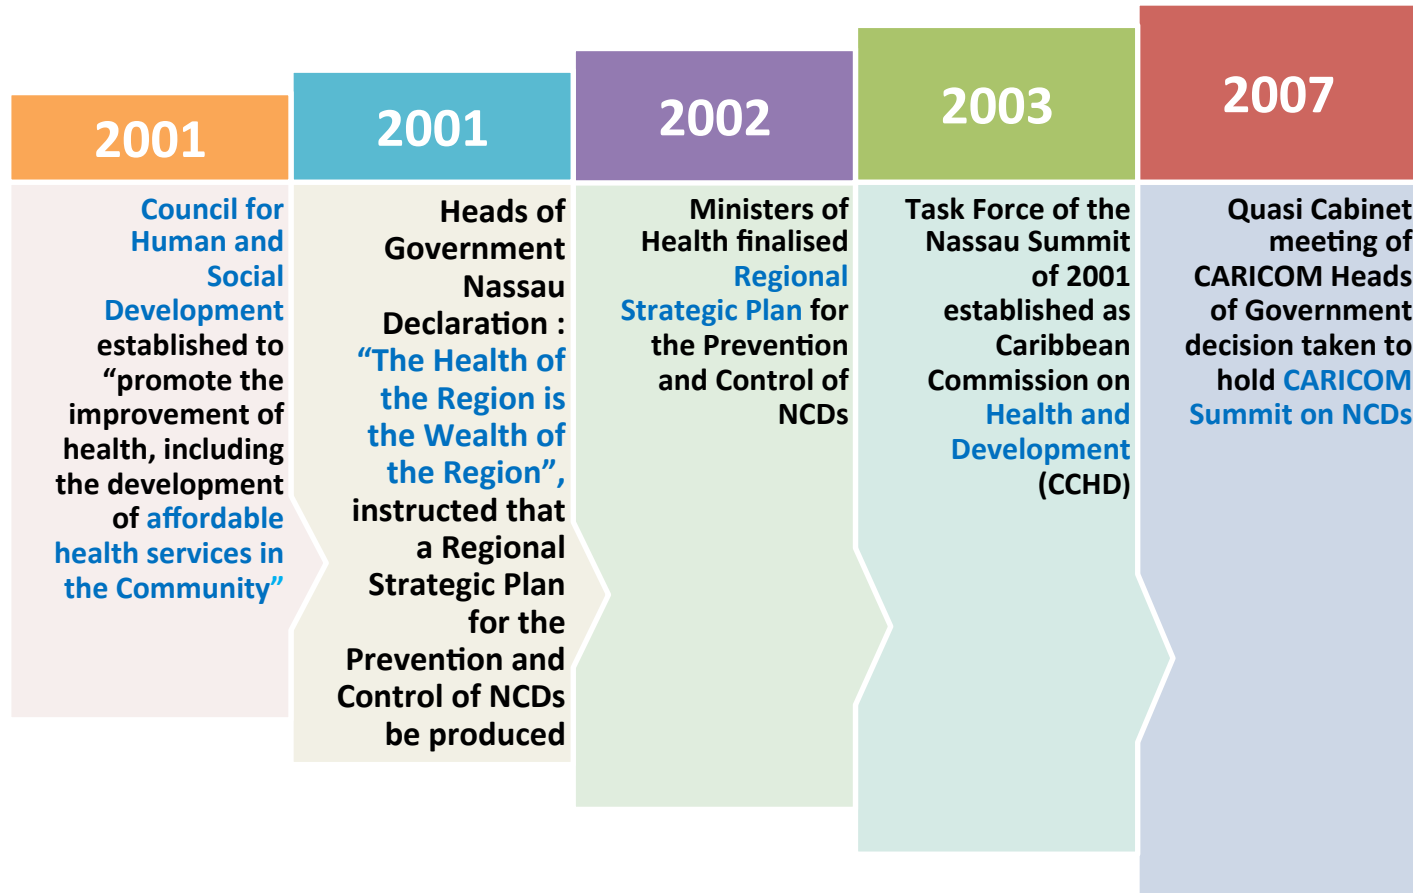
2001

Council for Human and Social Development established to “promote the improvement of health, including the development of affordable health services in the Community”

2001

Heads of Government Nassau Declaration : “The Health of the Region is the Wealth of the Region”, instructed that a Regional Strategic Plan for the Prevention and Control of NCDs be produced

2002

Ministers of Health finalised Regional Strategic Plan for the Prevention and Control of NCDs

2003

Task Force of the Nassau Summit of 2001 established as Caribbean Commission on Health and Development (CCHD)

2007

Quasi Cabinet meeting of CARICOM Heads of Government decision taken to hold CARICOM Summit on NCDs